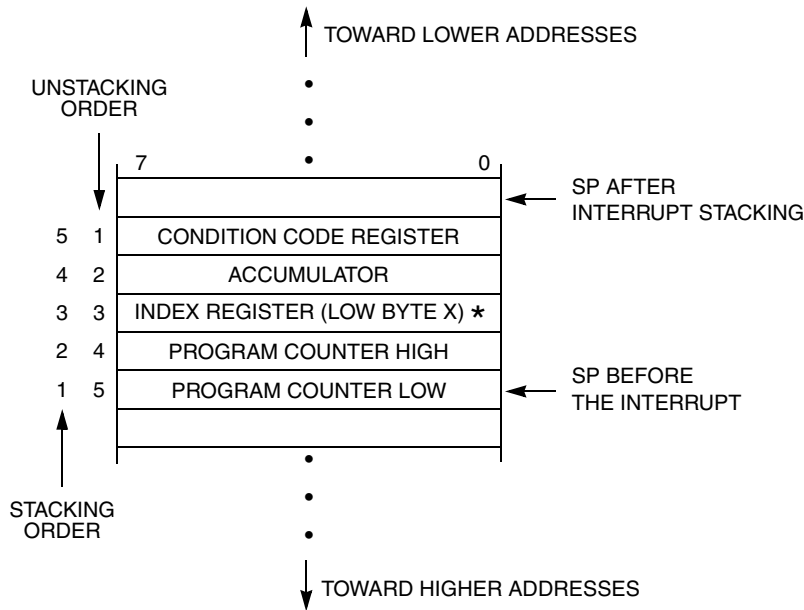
TOWARD LOWER ADDRESSES

UNSTACKING ORDER

7 0

SP AFTER INTERRUPT STACKING

5 1 CONDITION CODE REGISTER

4 2 ACCUMULATOR

3 3 INDEX REGISTER (LOW BYTE X) *

2 4 PROGRAM COUNTER HIGH

1 5 PROGRAM COUNTER LOW

SP BEFORE THE INTERRUPT

STACKING ORDER

TOWARD HIGHER ADDRESSES